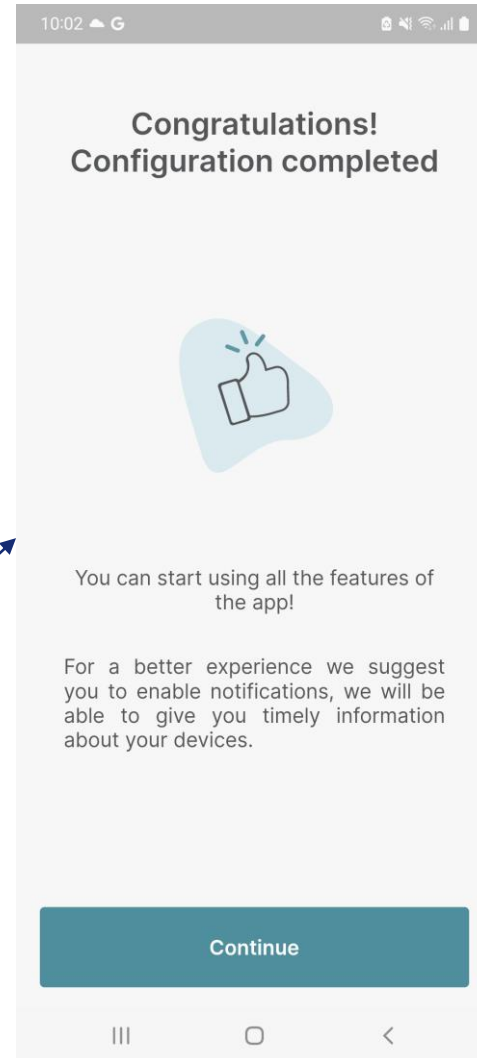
10:02 G

Congratulations!
Configuration completed

You can start using all the features of the app!

For a better experience we suggest you to enable notifications, we will be able to give you timely information about your devices.

Continue